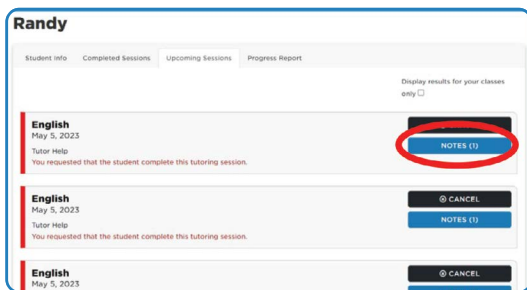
Randy

Student Info | Completed Sessions | Upcoming Sessions | Progress Report

Display results for your classes only ☐

English
May 5, 2023
Tutor Help
You requested that the student complete this tutoring session.

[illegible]
NOTES (1)

English
May 5, 2023
Tutor Help
You requested that the student complete this tutoring session.

⊗ CANCEL
NOTES (1)

English
May 5, 2023

⊗ CANCEL